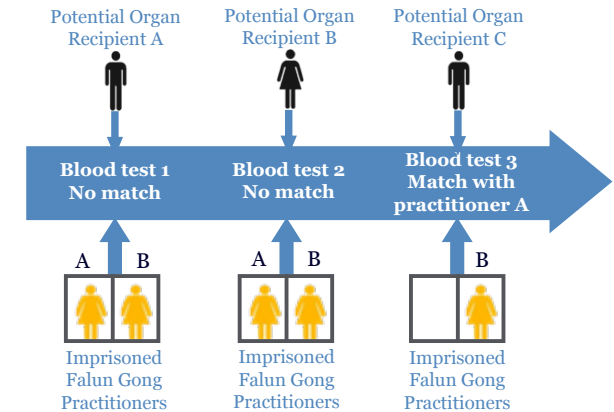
Potential Organ Recipient A

Potential Organ Recipient B

Potential Organ Recipient C

Blood test 1
No match

Blood test 2
No match

Blood test 3
Match with practitioner A

A B

A B

B

Imprisoned Falun Gong Practitioners

Imprisoned Falun Gong Practitioners

Imprisoned Falun Gong Practitioners